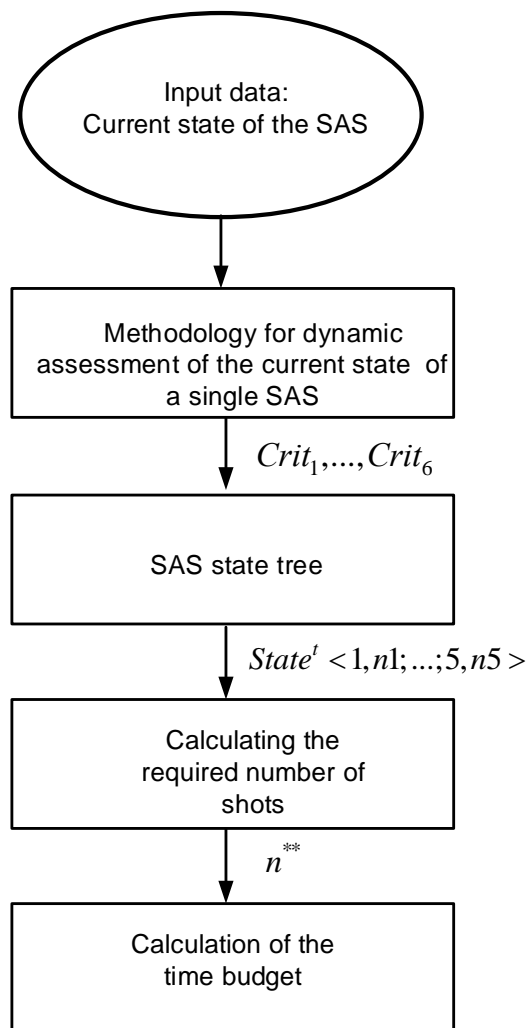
Input data:
Current state of the SAS

Methodology for dynamic assessment of the current state of a single SAS

$Crit_1, ..., Crit_6$

SAS state tree

$State^t <1, n1; ...; 5, n5>$

Calculating the required number of shots

$n^{**}$

Calculation of the time budget